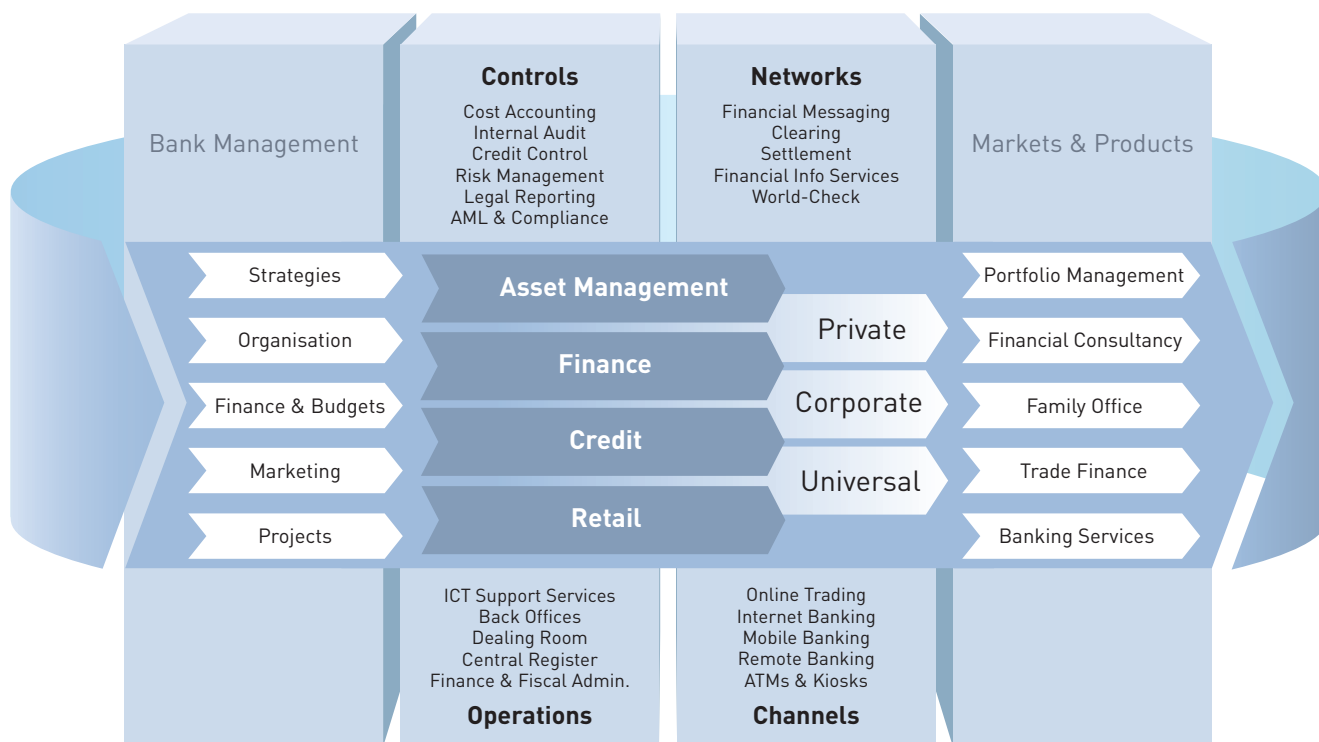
Controls
Cost Accounting
Internal Audit
Credit Control
Risk Management
Legal Reporting
AML & Compliance

Networks
Financial Messaging
Clearing
Settlement
Financial Info Services
World-Check

Bank Management

Markets & Products

Strategies
Organisation
Finance & Budgets
Marketing
Projects

Asset Management
Finance
Credit
Retail

Private
Corporate
Universal

Portfolio Management
Financial Consultancy
Family Office
Trade Finance
Banking Services

ICT Support Services
Back Offices
Dealing Room
Central Register
Finance & Fiscal Admin.
Operations

Online Trading
Internet Banking
Mobile Banking
Remote Banking
ATMs & Kiosks
Channels